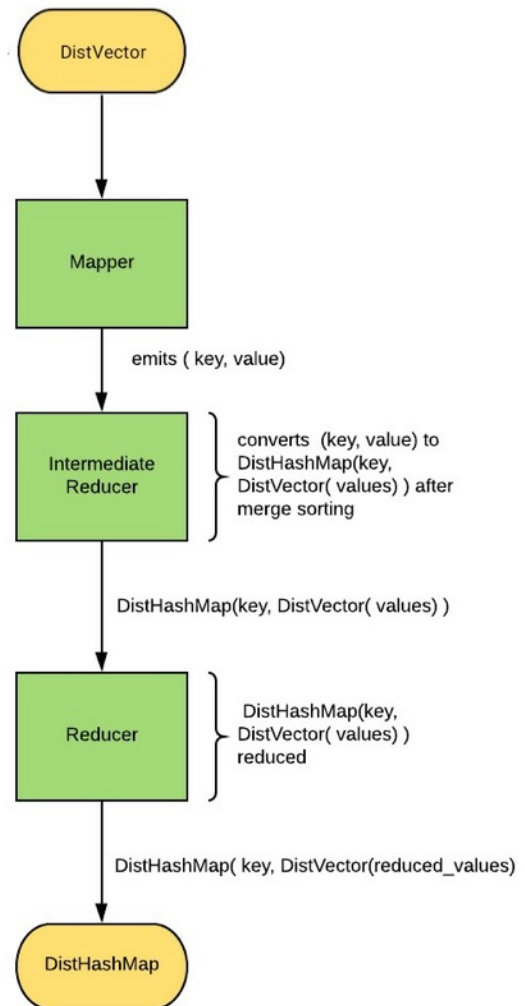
DistVector

Mapper

emits ( key, value)

Intermediate Reducer

converts (key, value) to DistHashMap(key, DistVector( values) ) after merge sorting

DistHashMap(key, DistVector( values) )

Reducer

DistHashMap(key, DistVector( values) ) reduced

DistHashMap( key, DistVector(reduced_values)

DistHashMap